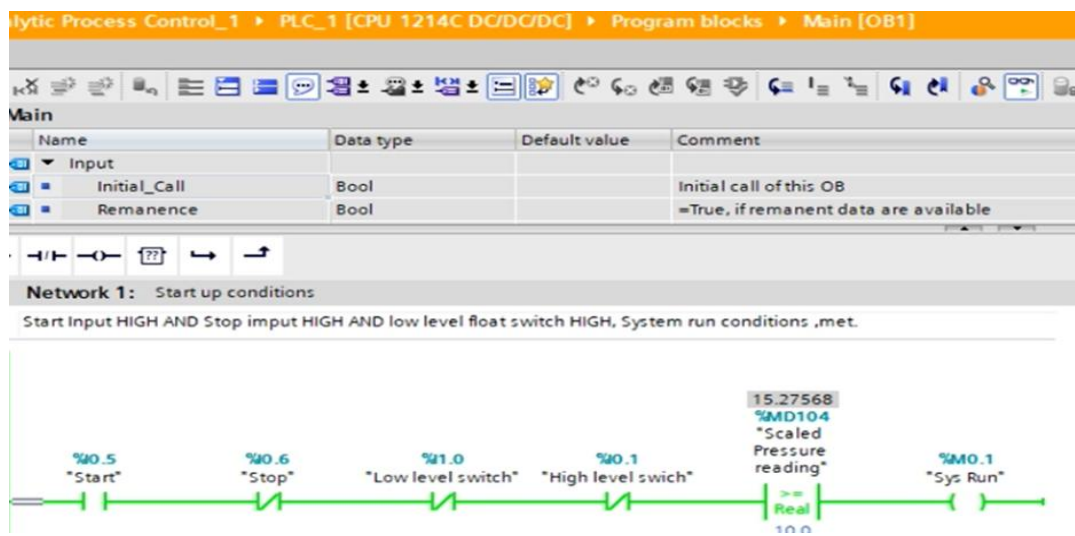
lytic Process Control_1 ▸ PLC_1 [CPU 1214C DC/DC/DC] ▸ Program blocks ▸ Main [OB1]

Main

| Name | Data type | Default value | Comment |
|---|---|---|---|
| ▾ Input | | | |
| Initial_Call | Bool | | Initial call of this OB |
| Remanence | Bool | | =True, if remanent data are available |

Network 1: Start up conditions

Start Input HIGH AND Stop imput HIGH AND low level float switch HIGH, System run conditions ,met.

%I0.5 "Start"

%I0.6 "Stop"

%I1.0 "Low level switch"

%I0.1 "High level swich"

15.27568 %MD104 "Scaled Pressure reading" >= Real 10.0

%M0.1 "Sys Run"